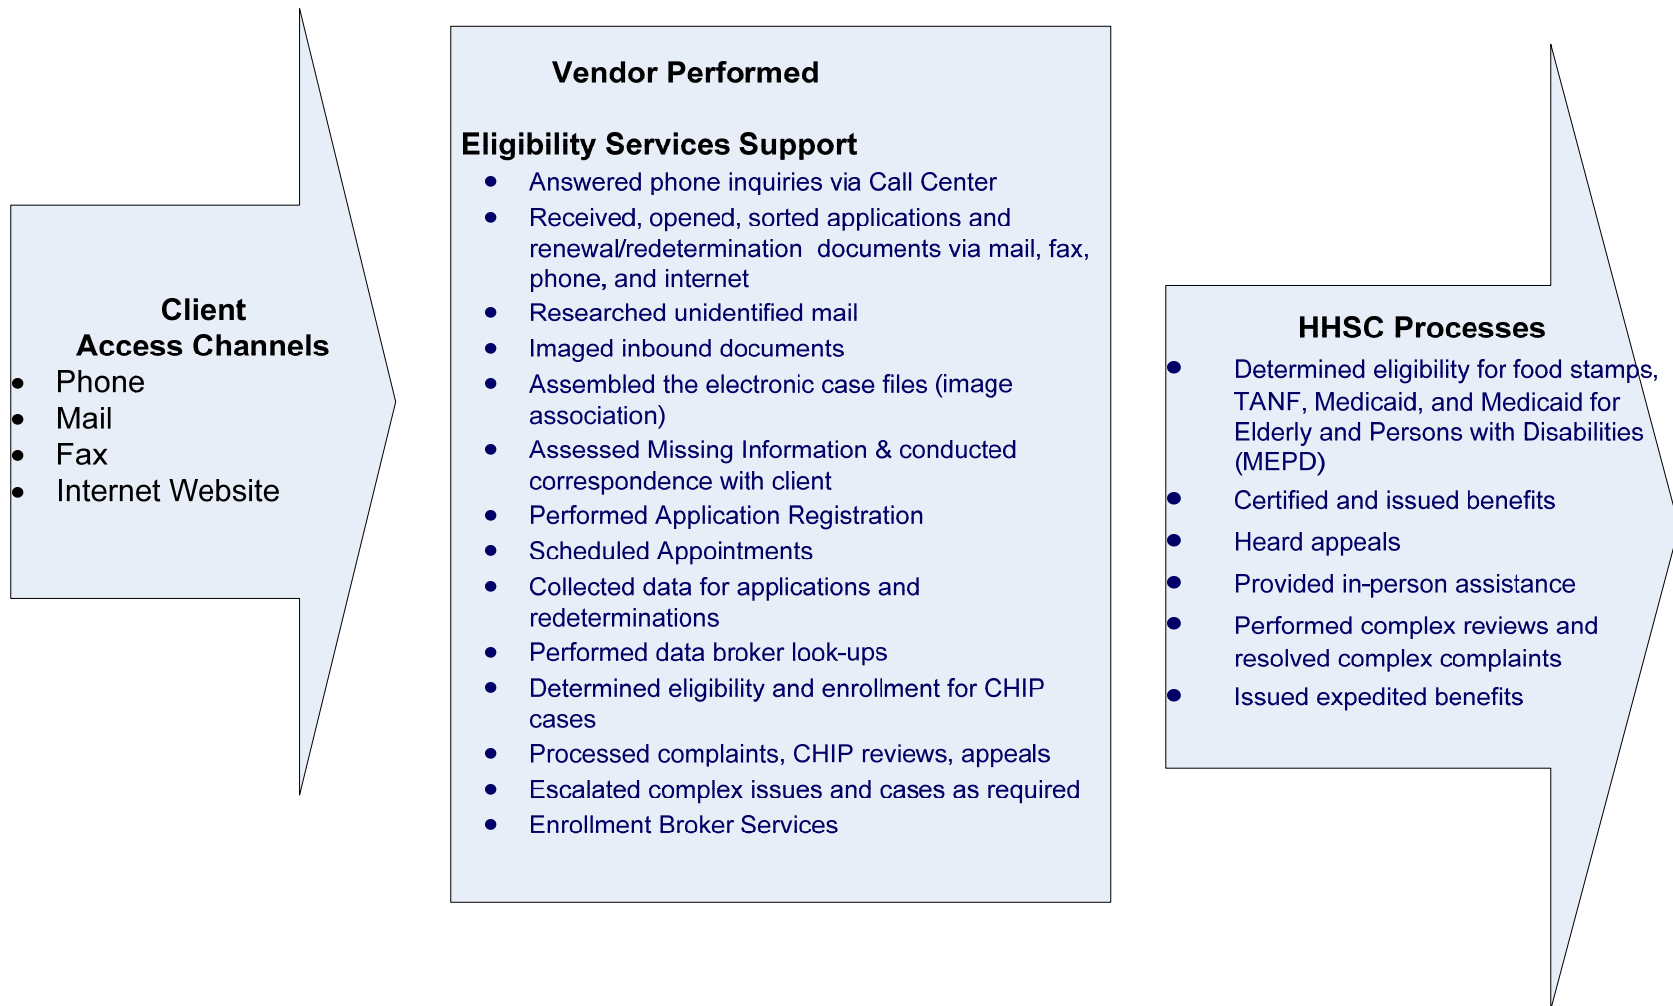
Client
Access Channels

- Phone
- Mail
- Fax
- Internet Website

Vendor Performed

Eligibility Services Support

- Answered phone inquiries via Call Center
- Received, opened, sorted applications and renewal/redetermination documents via mail, fax, phone, and internet
- Researched unidentified mail
- Imaged inbound documents
- Assembled the electronic case files (image association)
- Assessed Missing Information & conducted correspondence with client
- Performed Application Registration
- Scheduled Appointments
- Collected data for applications and redeterminations
- Performed data broker look-ups
- Determined eligibility and enrollment for CHIP cases
- Processed complaints, CHIP reviews, appeals
- Escalated complex issues and cases as required
- Enrollment Broker Services

HHSC Processes

- Determined eligibility for food stamps, TANF, Medicaid, and Medicaid for Elderly and Persons with Disabilities (MEPD)
- Certified and issued benefits
- Heard appeals
- Provided in-person assistance
- Performed complex reviews and resolved complex complaints
- Issued expedited benefits